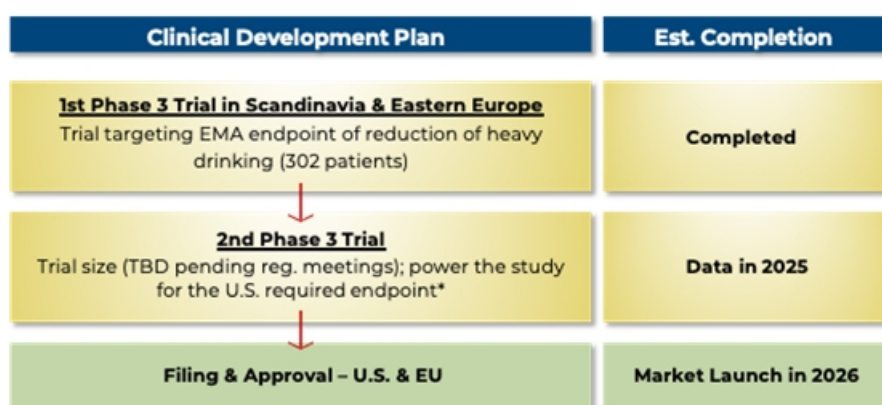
| Clinical Development Plan | Est. Completion |
|---|---|
| 1st Phase 3 Trial in Scandinavia & Eastern Europe<br>Trial targeting EMA endpoint of reduction of heavy drinking (302 patients) | Completed |
| 2nd Phase 3 Trial<br>Trial size (TBD pending reg. meetings); power the study for the U.S. required endpoint* | Data in 2025 |
| Filing & Approval – U.S. & EU | Market Launch in 2026 |